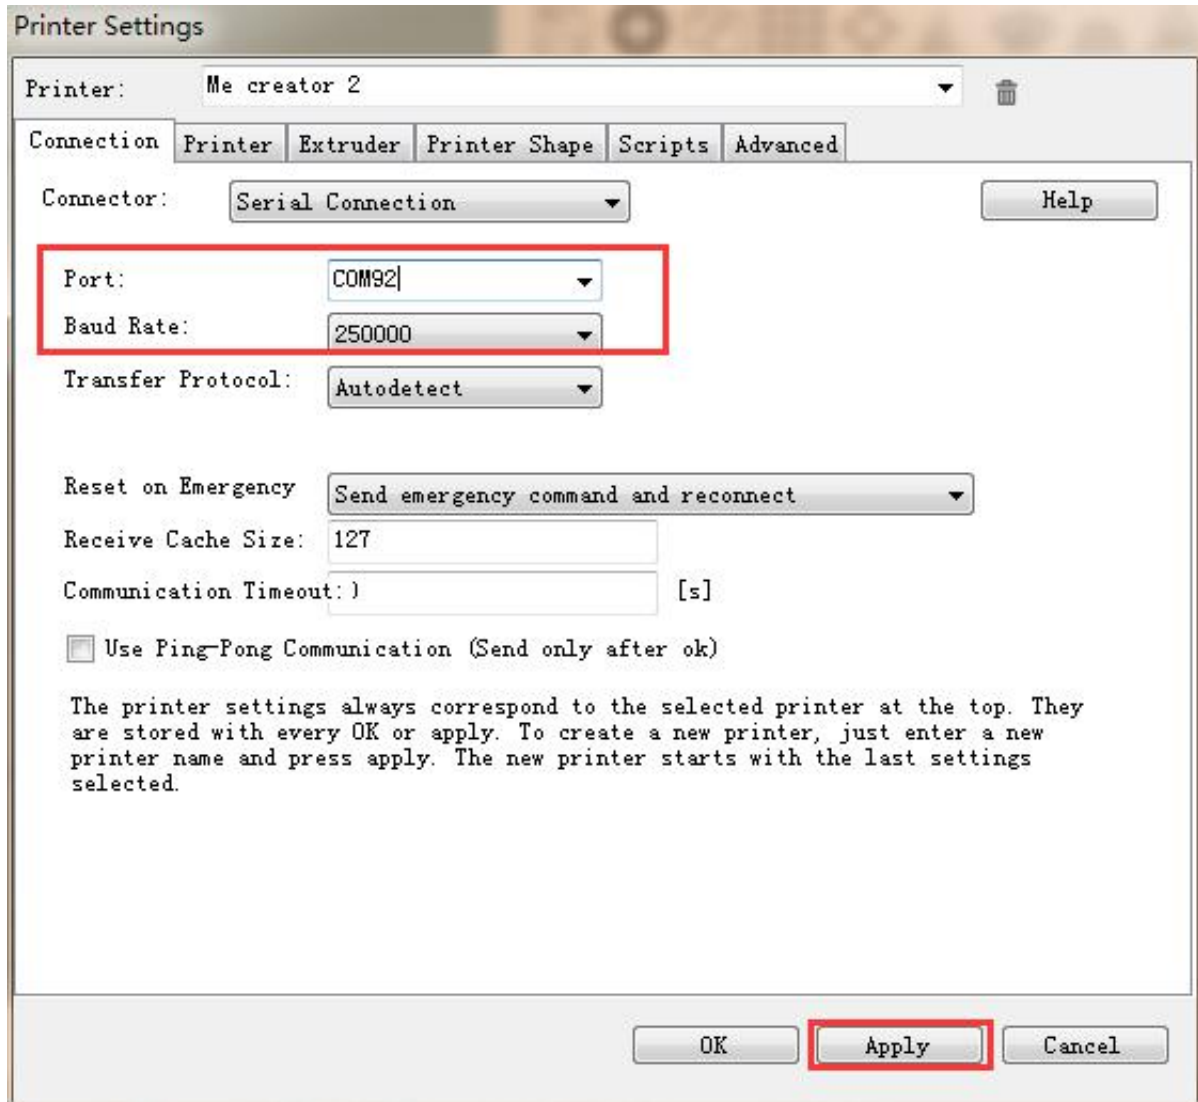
Printer Settings

Printer: Me creator 2

Connection | Printer | Extruder | Printer Shape | Scripts | Advanced

Connector: Serial Connection

Help

Port: COM92

Baud Rate: 250000

Transfer Protocol: Autodetect

Reset on Emergency Send emergency command and reconnect

Receive Cache Size: 127

Communication Timeout: ) [s]

Use Ping-Pong Communication (Send only after ok)

The printer settings always correspond to the selected printer at the top. They are stored with every OK or apply. To create a new printer, just enter a new printer name and press apply. The new printer starts with the last settings selected.

OK Apply Cancel